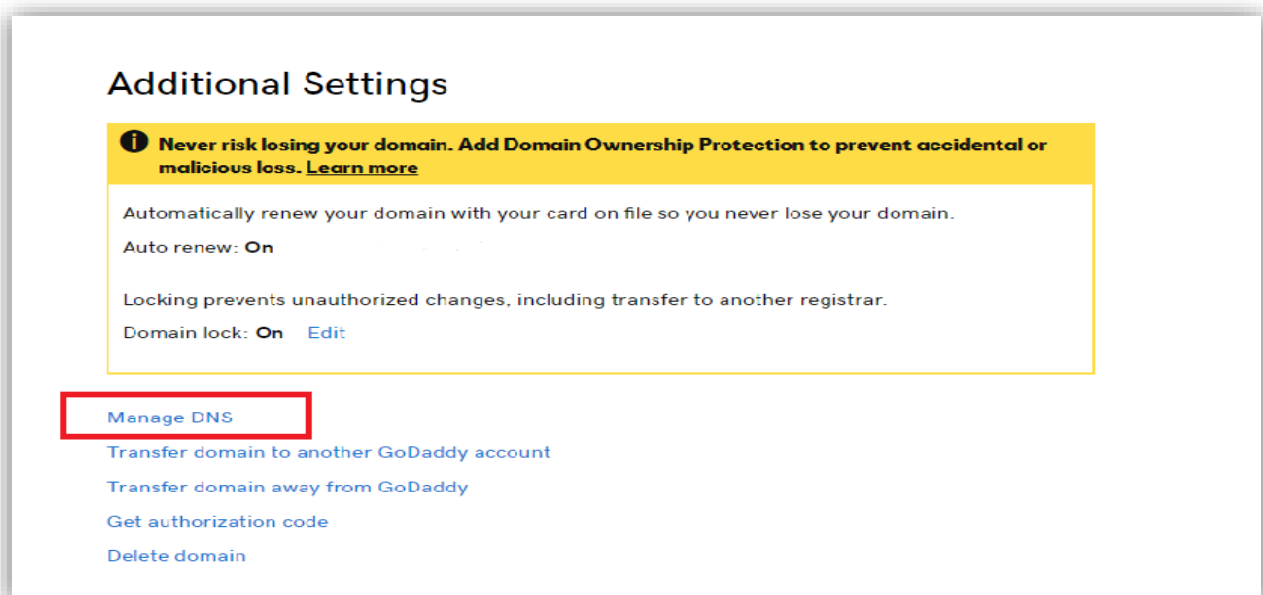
Additional Settings

Never risk losing your domain. Add Domain Ownership Protection to prevent accidental or malicious loss. Learn more

Automatically renew your domain with your card on file so you never lose your domain.

Auto renew: On

Locking prevents unauthorized changes, including transfer to another registrar.

Domain lock: On Edit

Manage DNS

Transfer domain to another GoDaddy account

Transfer domain away from GoDaddy

Get authorization code

Delete domain